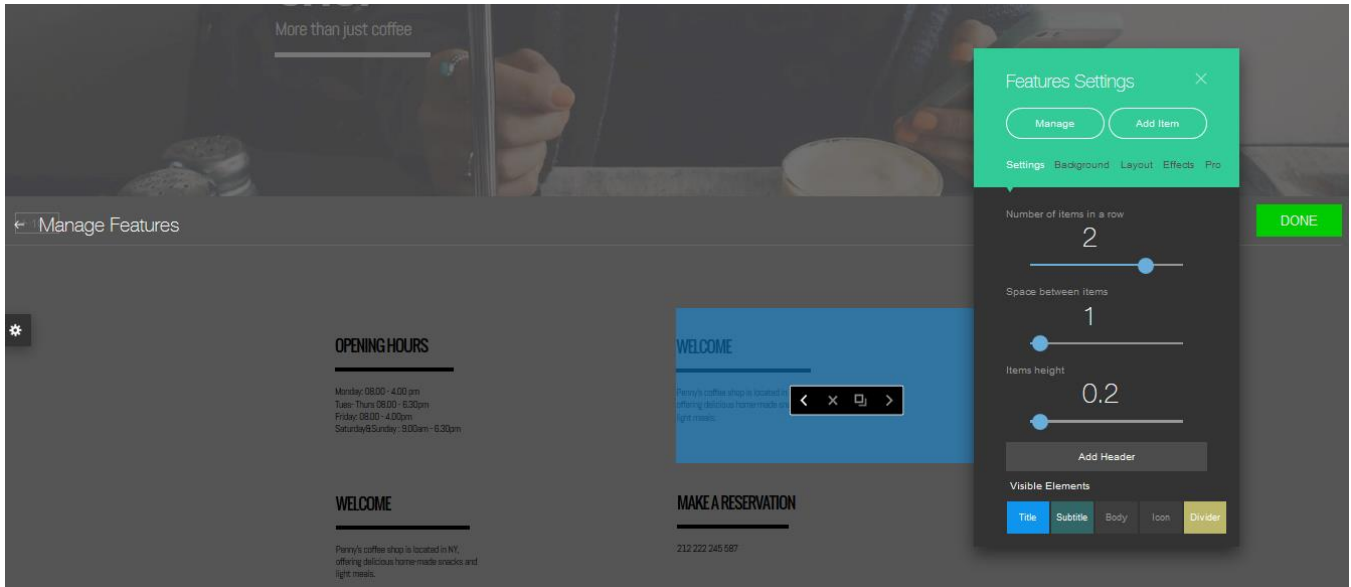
More than just coffee

Features Settings

Manage

Add Item

Settings Background Layout Effects Pro

Manage Features

DONE

Number of items in a row

2

Space between items

1

Items height

0.2

Add Header

Visible Elements

Title Subtitle Body Icon Divider

OPENING HOURS

Monday: 08.00 - 4.00 pm
Tues- Thurs 08.00 - 6.30pm
Friday: 08.00 - 4.00pm
Saturday&Sunday : 9.00am - 6.30pm

WELCOME

Penny's coffee shop is located i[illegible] offering delicious home-made sn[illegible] light meals.

WELCOME

Penny's coffee shop is located in NY, offering delicious home-made snacks and light meals.

MAKE A RESERVATION

212 222 245 587